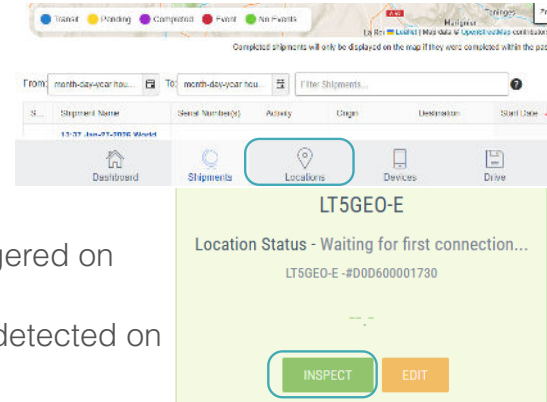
Transit Pending Completed Event No Events

Completed shipments will only be displayed on the map if they were completed within the pa

Leaflet | Map data © OpenStreetMap contributors

From: month-day-year hou To: month-day-year hou Filter Shipments...

| S... | Shipment Name | Serial Number(s) | Activity | Origin | Destination | Start Date |
|---|---|---|---|---|---|---|
| | 12:07 Jan-27-2026 World | | | | | |

Dashboard Shipments Locations Devices Drive

gered on

detected on

LT5GEO-E

Location Status - Waiting for first connection...

LT5GEO-E -#D0D600001730

--.-

INSPECT EDIT